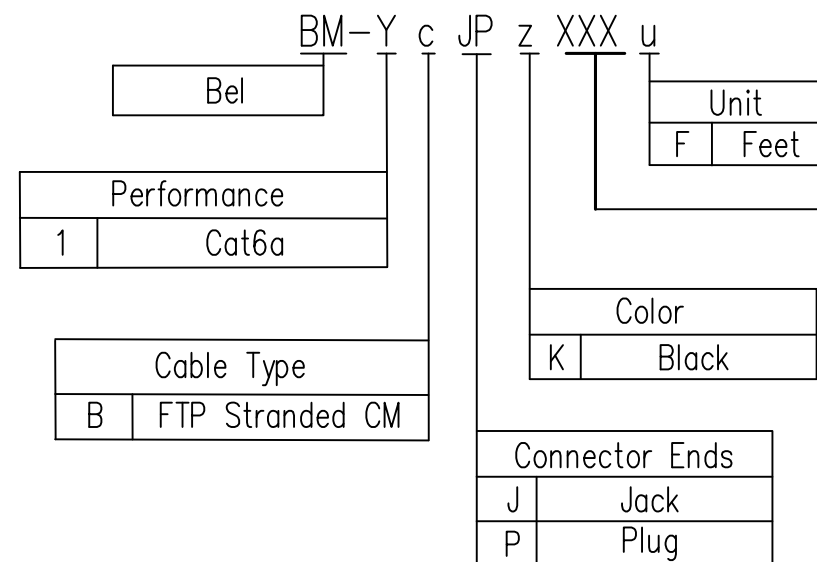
BM-Y c JP z XXX u

Bel

Unit
| F | Feet |
|---|---|

Performance
| 1 | Cat6a |
|---|---|

Color
| K | Black |
|---|---|

Cable Type
| B | FTP Stranded CM |
|---|---|

Connector Ends
| J | Jack |
|---|---|
| P | Plug |